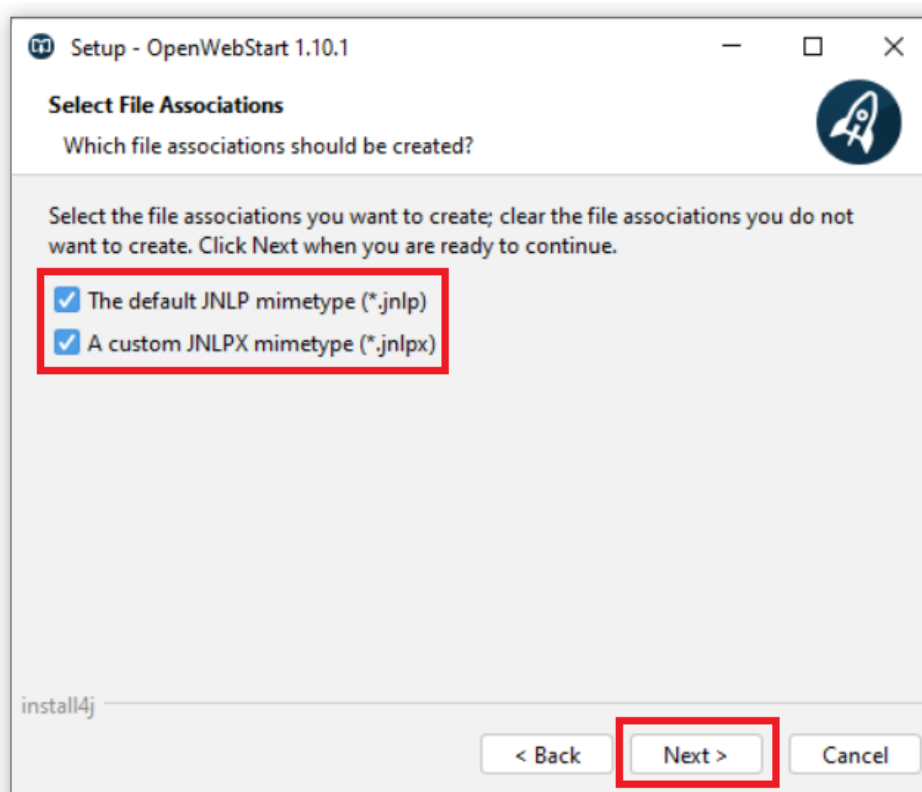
Setup - OpenWebStart 1.10.1

Select File Associations

Which file associations should be created?

Select the file associations you want to create; clear the file associations you do not want to create. Click Next when you are ready to continue.

The default JNLP mimetype (*.jnlp)

A custom JNLPX mimetype (*.jnlpx)

install4j

< Back

Next >

Cancel